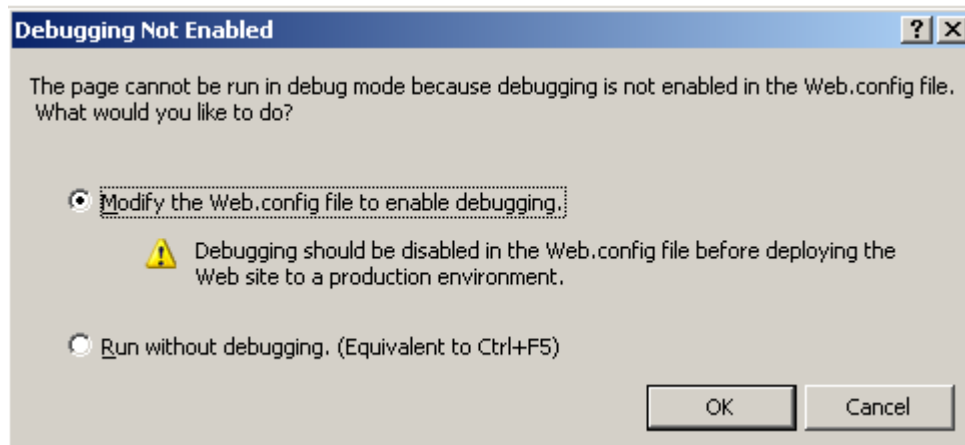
Debugging Not Enabled

?

The page cannot be run in debug mode because debugging is not enabled in the Web.config file. What would you like to do?

Modify the Web.config file to enable debugging.

Debugging should be disabled in the Web.config file before deploying the Web site to a production environment.

Run without debugging. (Equivalent to Ctrl+F5)

OK

Cancel